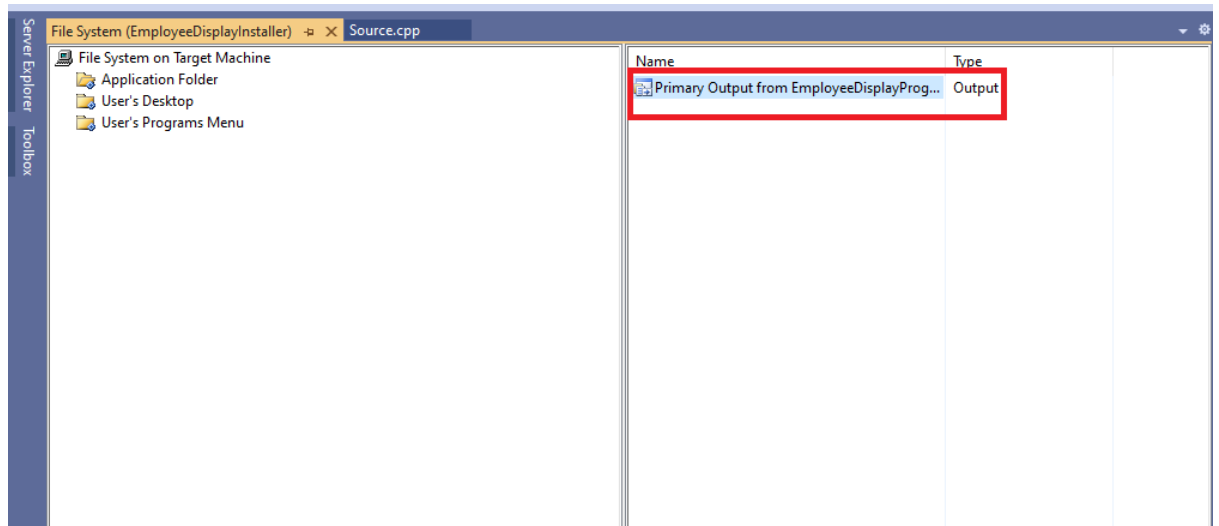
Server Explorer
Toolbox

File System (EmployeeDisplayInstaller) ⊕ ✕ Source.cpp

File System on Target Machine
Application Folder
User's Desktop
User's Programs Menu

| Name | Type |
|---|---|
| Primary Output from EmployeeDisplayProg... | Output |